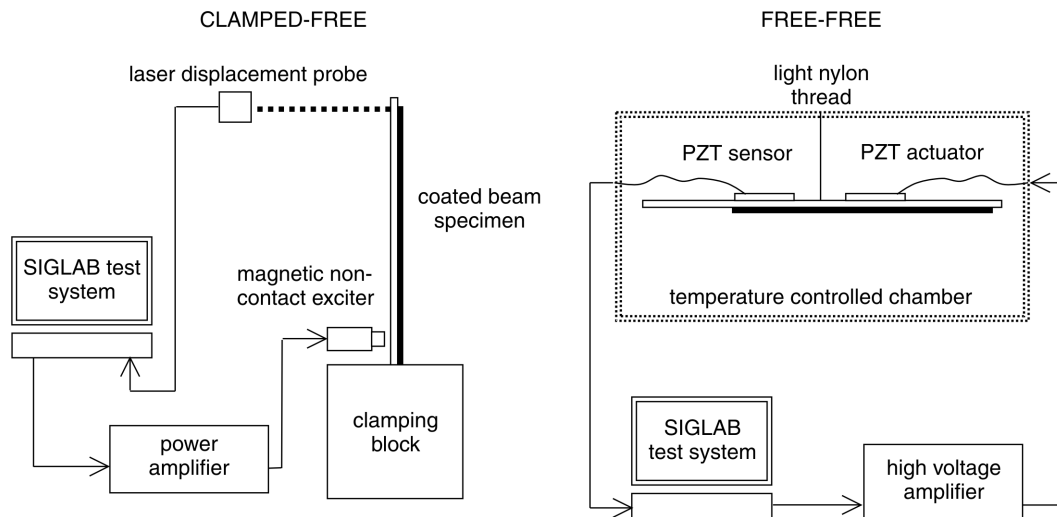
CLAMPED-FREE

laser displacement probe

coated beam specimen

SIGLAB test system

magnetic non-contact exciter

clamping block

power amplifier

FREE-FREE

light nylon thread

PZT sensor

PZT actuator

temperature controlled chamber

SIGLAB test system

high voltage amplifier